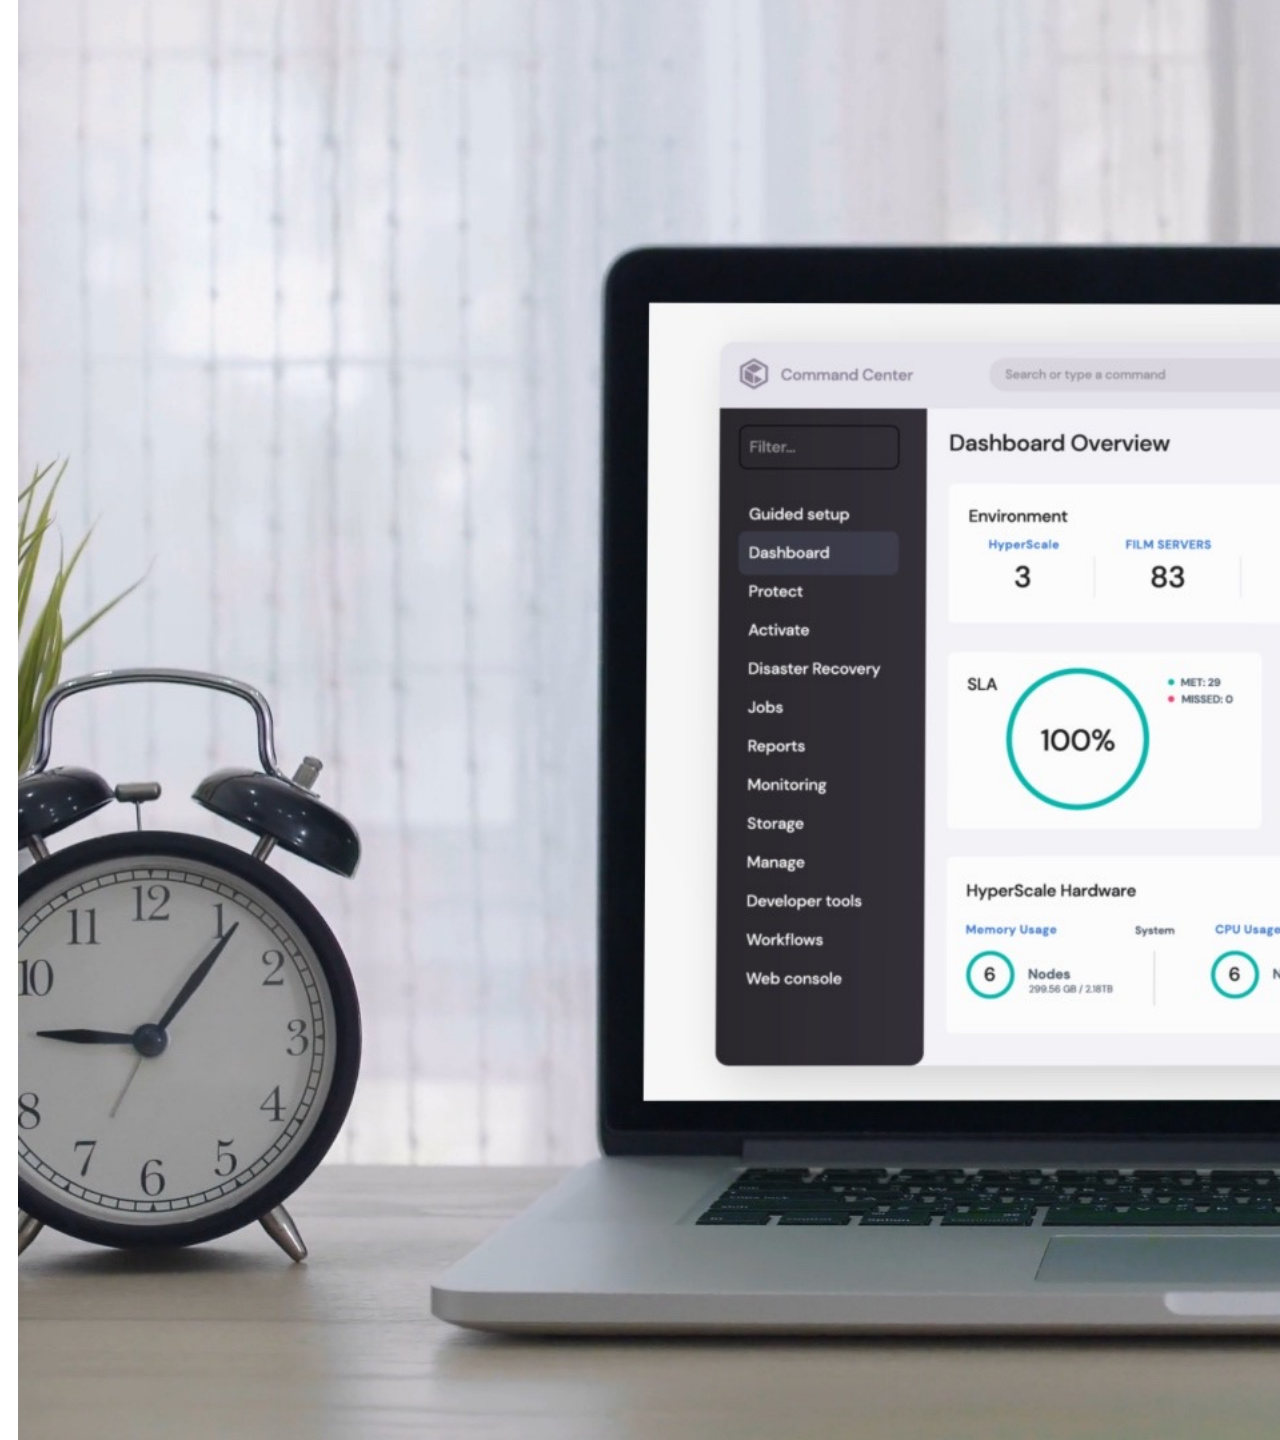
Command Center

Search or type a command

Filter...

Guided setup
Dashboard
Protect
Activate
Disaster Recovery
Jobs
Reports
Monitoring
Storage
Manage
Developer tools
Workflows
Web console

Dashboard Overview

Environment

HyperScale
3

FILM SERVERS
83

SLA

100%

MET: 29
MISSED: 0

HyperScale Hardware

Memory Usage

System

CPU Usage

6 Nodes
299.56 GB / 2.18TB

6 N

12 1 2 3 4 5 6 7 8 10 11